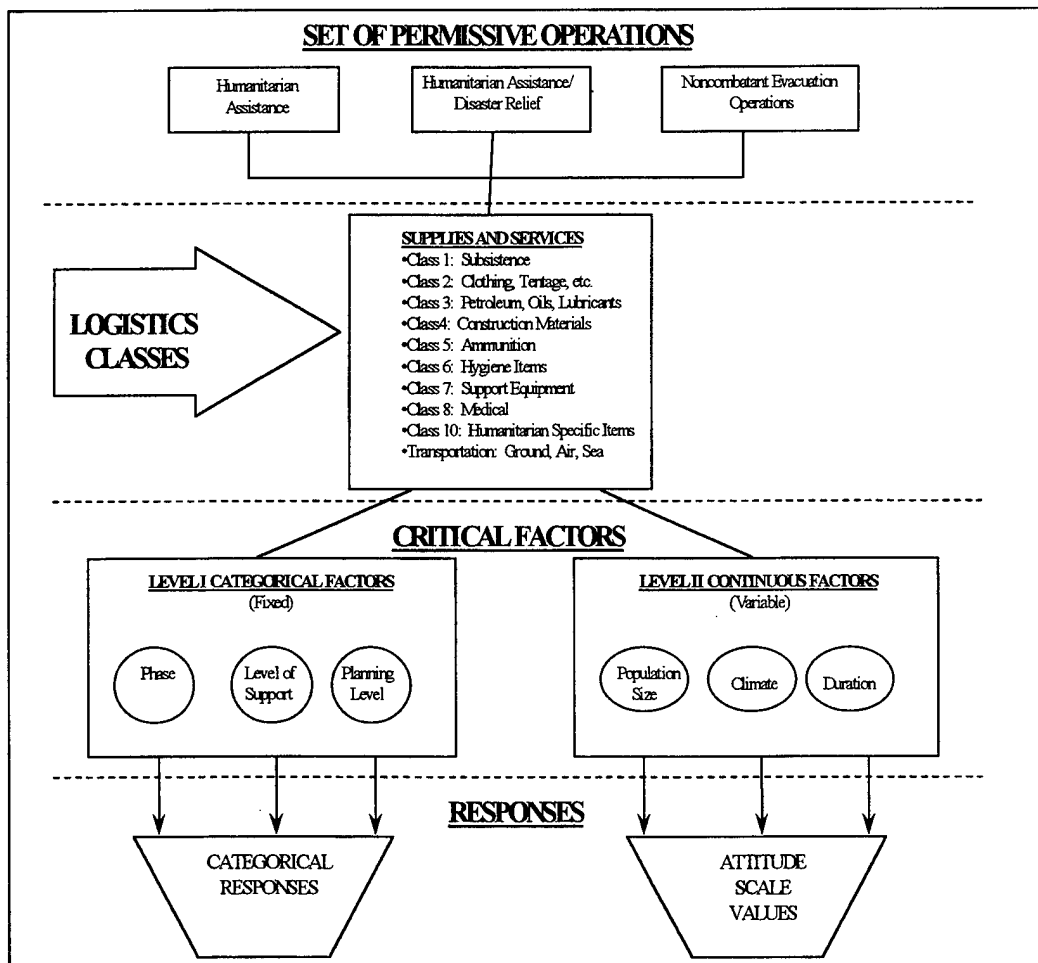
SET OF PERMISSIVE OPERATIONS

Humanitarian Assistance

Humanitarian Assistance/ Disaster Relief

Noncombatant Evacuation Operations

LOGISTICS CLASSES

SUPPLIES AND SERVICES
•Class 1: Subsistence
•Class 2: Clothing, Tentage, etc.
•Class 3: Petroleum, Oils, Lubricants
•Class4: Construction Materials
•Class 5: Ammunition
•Class 6: Hygiene Items
•Class 7: Support Equipment
•Class 8: Medical
•Class 10: Humanitarian Specific Items
•Transportation: Ground, Air, Sea

CRITICAL FACTORS

LEVEL I CATEGORICAL FACTORS
(Fixed)

Phase

Level of Support

Planning Level

LEVEL II CONTINUOUS FACTORS
(Variable)

Population Size

Climate

Duration

RESPONSES

CATEGORICAL RESPONSES

ATTITUDE SCALE VALUES